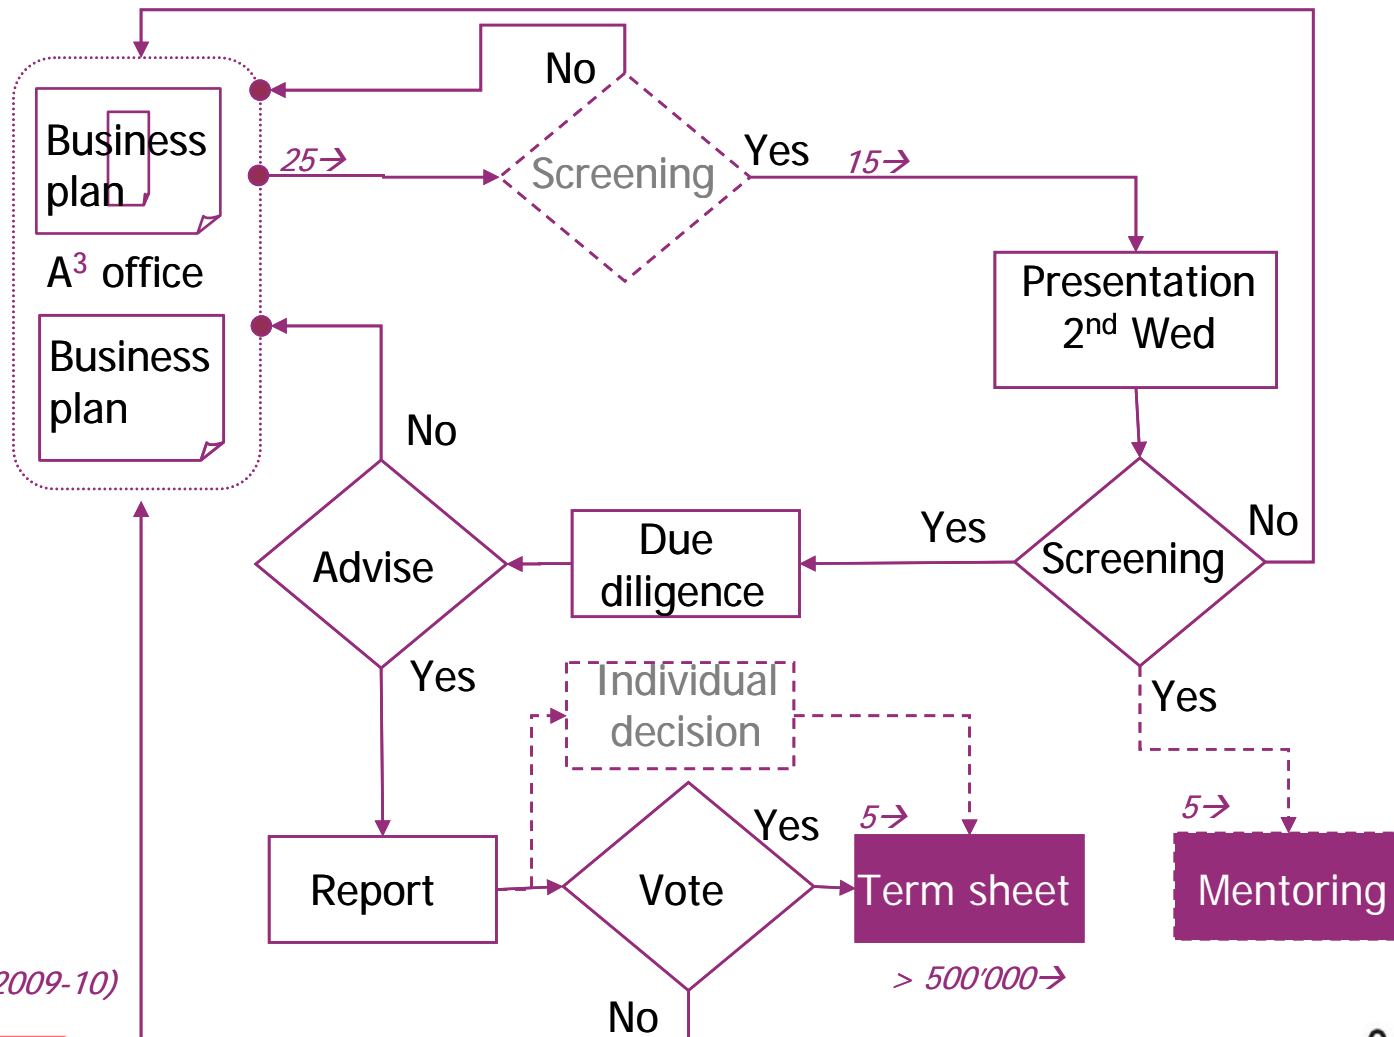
No

Business plan

25→

Screening

Yes

15→

$A^3$ office

Presentation $2^{nd}$ Wed

Business plan

No

Yes

No

Due diligence

Screening

Advise

Yes

Individual decision

Yes

Yes

5→

5→

Report

Vote

Term sheet

Mentoring

2009-10)

> 500'000→

No